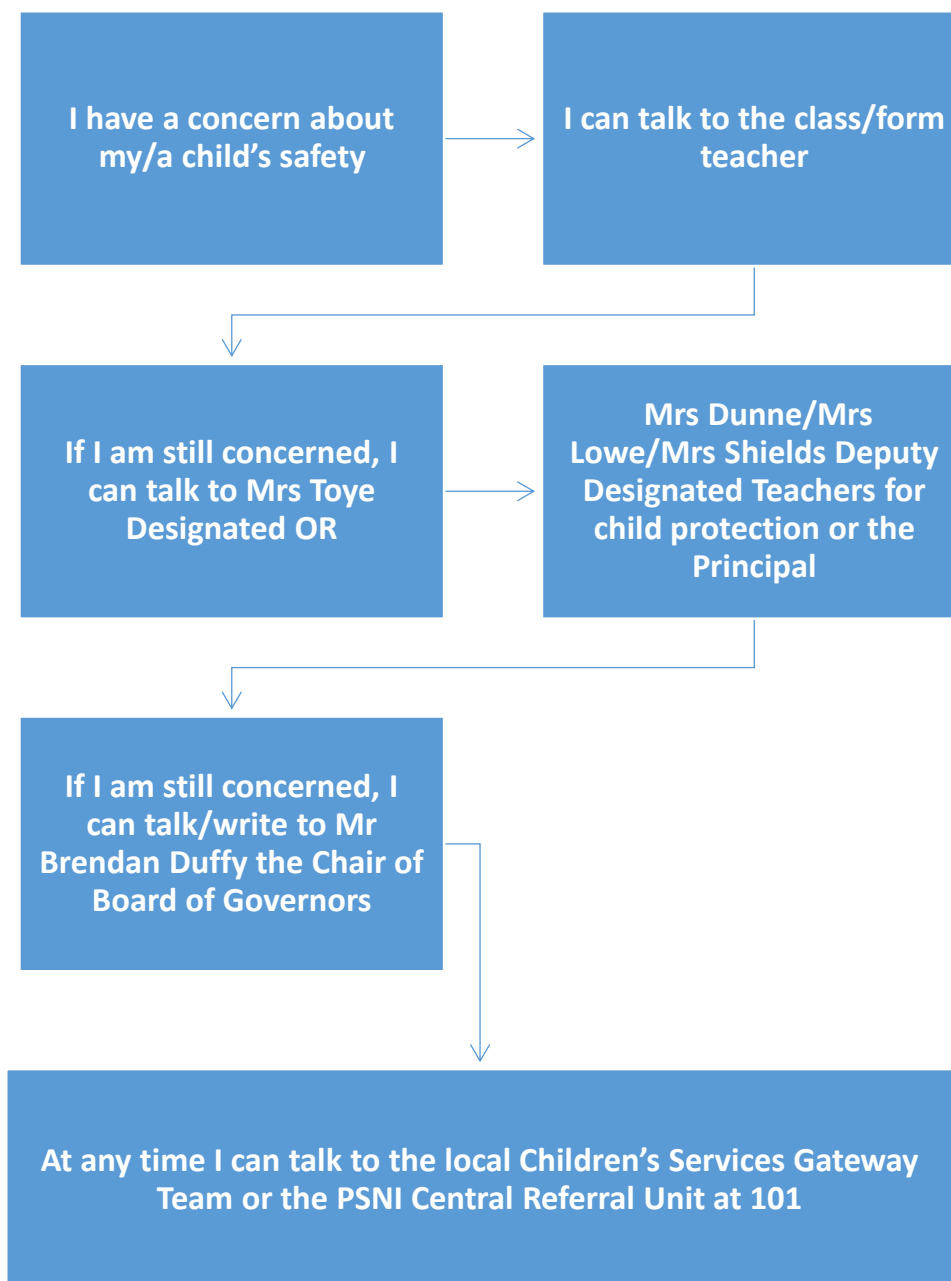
I have a concern about my/a child’s safety

I can talk to the class/form teacher

If I am still concerned, I can talk to Mrs Toye Designated OR

Mrs Dunne/Mrs Lowe/Mrs Shields Deputy Designated Teachers for child protection or the Principal

If I am still concerned, I can talk/write to Mr Brendan Duffy the Chair of Board of Governors

At any time I can talk to the local Children’s Services Gateway Team or the PSNI Central Referral Unit at 101